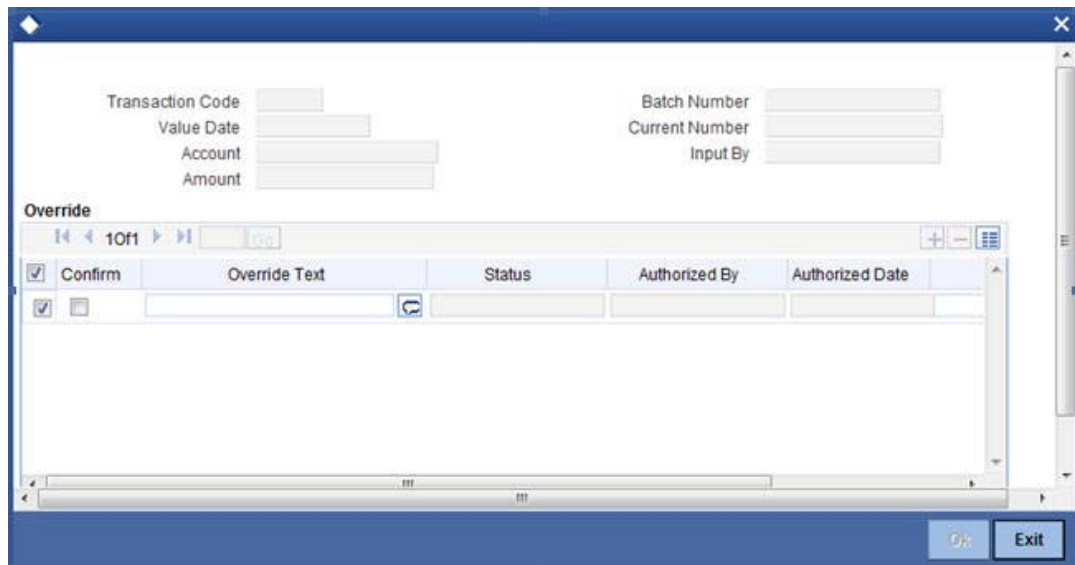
Transaction Code
Value Date
Account
Amount

Batch Number
Current Number
Input By

Override

1 Of 1 Go

| Confirm | Override Text | Status | Authorized By | Authorized Date |
|---|---|---|---|---|
| | | | | |

Ok Exit